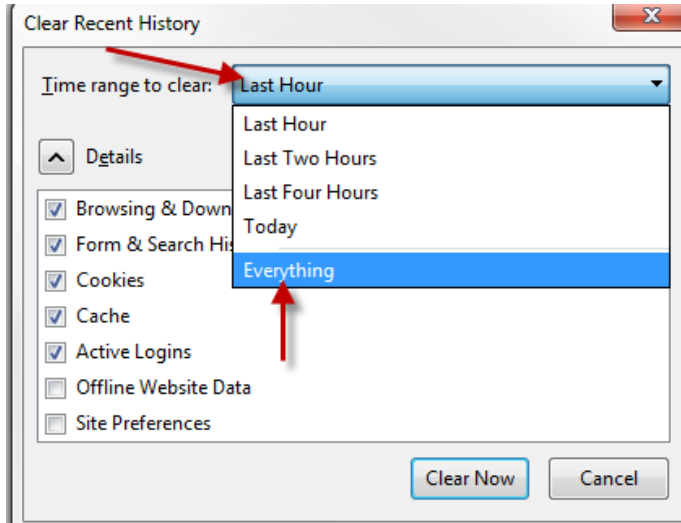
Clear Recent History

Time range to clear: Last Hour

Last Hour
Last Two Hours
Last Four Hours
Today
Everything

Details

Browsing & Down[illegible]
Form & Search His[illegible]
Cookies
Cache
Active Logins
Offline Website Data
Site Preferences

Clear Now
Cancel